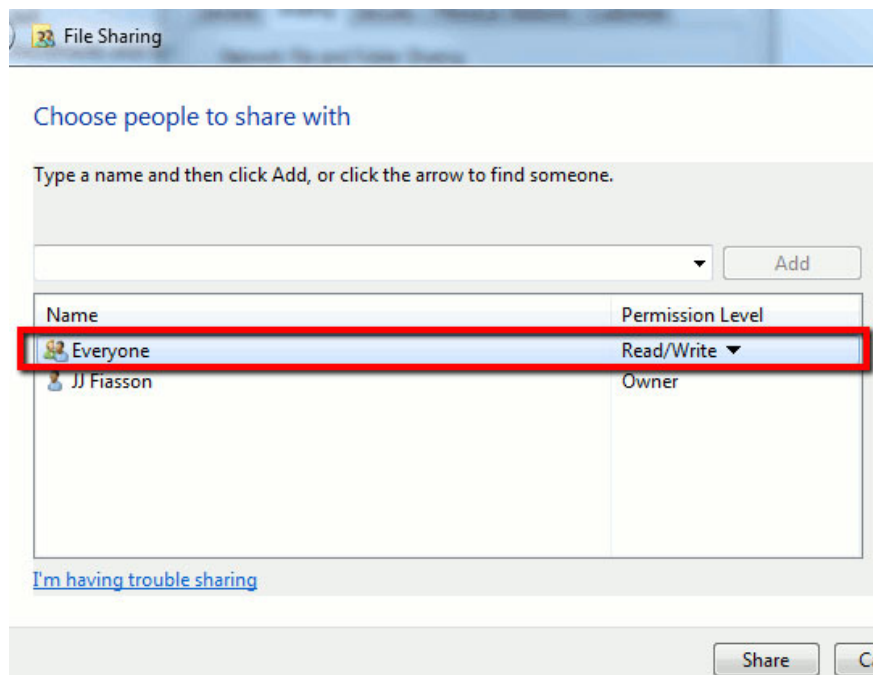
File Sharing

Choose people to share with

Type a name and then click Add, or click the arrow to find someone.

Add

| Name | Permission Level |
|---|---|
| Everyone | Read/Write |
| JJ Fiasson | Owner |

I'm having trouble sharing

Share

C